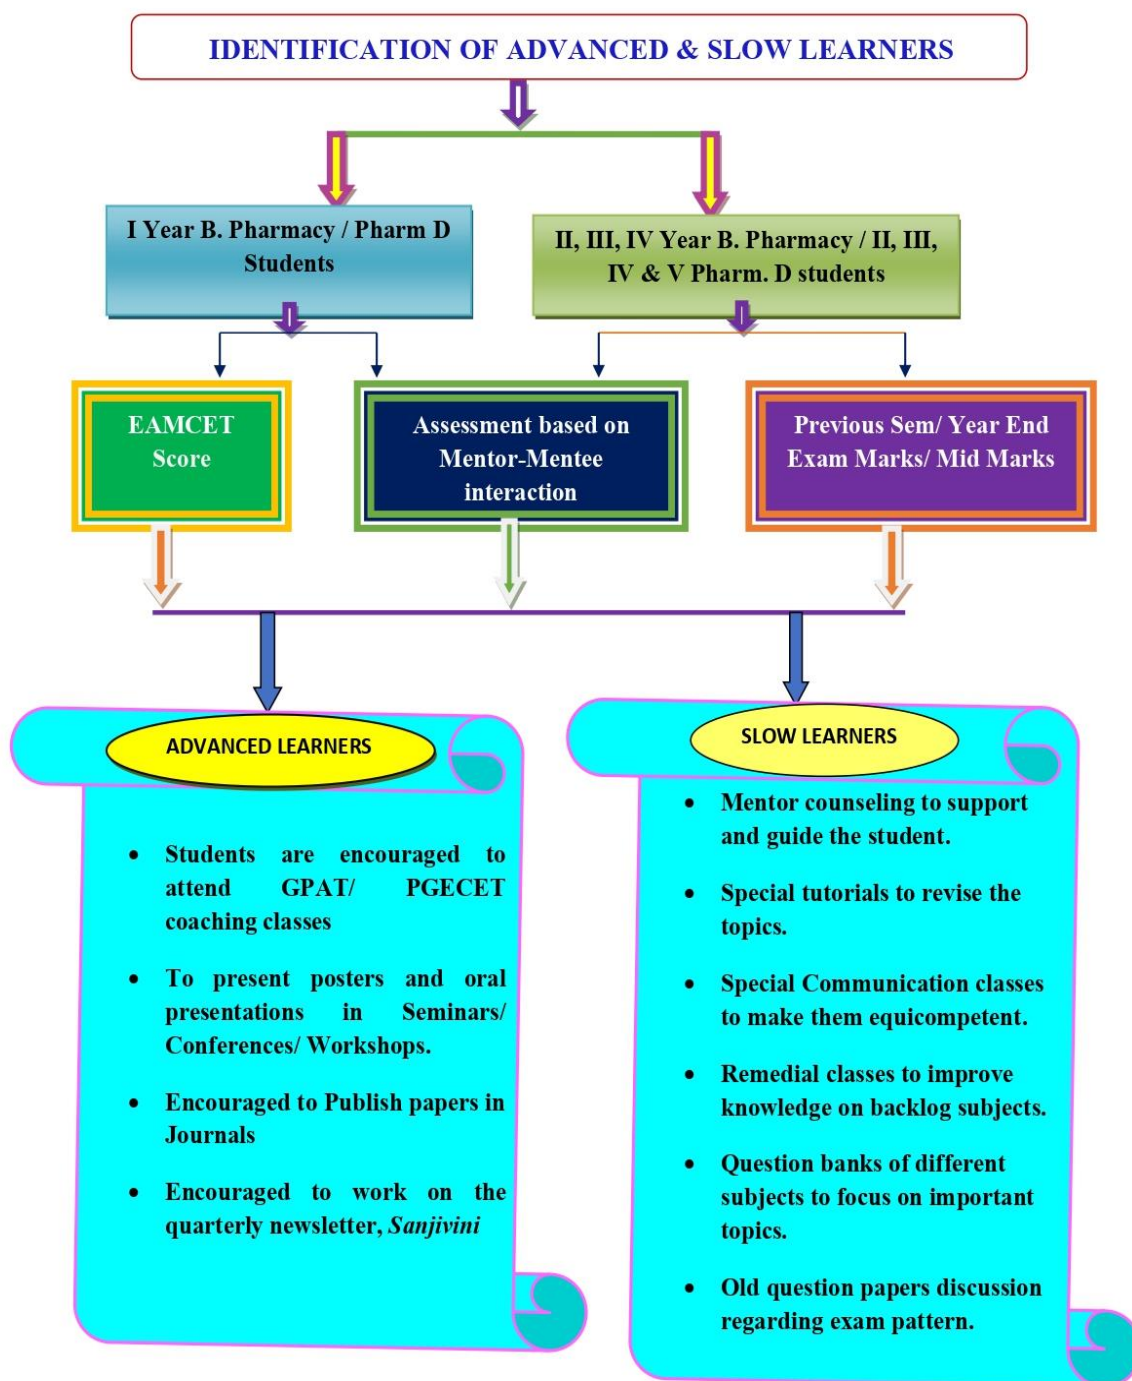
IDENTIFICATION OF ADVANCED & SLOW LEARNERS

I Year B. Pharmacy / Pharm D Students

II, III, IV Year B. Pharmacy / II, III, IV & V Pharm. D students

EAMCET Score

Assessment based on Mentor-Mentee interaction

Previous Sem/ Year End Exam Marks/ Mid Marks

ADVANCED LEARNERS

- Students are encouraged to attend GPAT/ PGECET coaching classes
- To present posters and oral presentations in Seminars/ Conferences/ Workshops.
- Encouraged to Publish papers in Journals
- Encouraged to work on the quarterly newsletter, *Sanjivini*

SLOW LEARNERS

- Mentor counseling to support and guide the student.
- Special tutorials to revise the topics.
- Special Communication classes to make them equicompetent.
- Remedial classes to improve knowledge on backlog subjects.
- Question banks of different subjects to focus on important topics.
- Old question papers discussion regarding exam pattern.